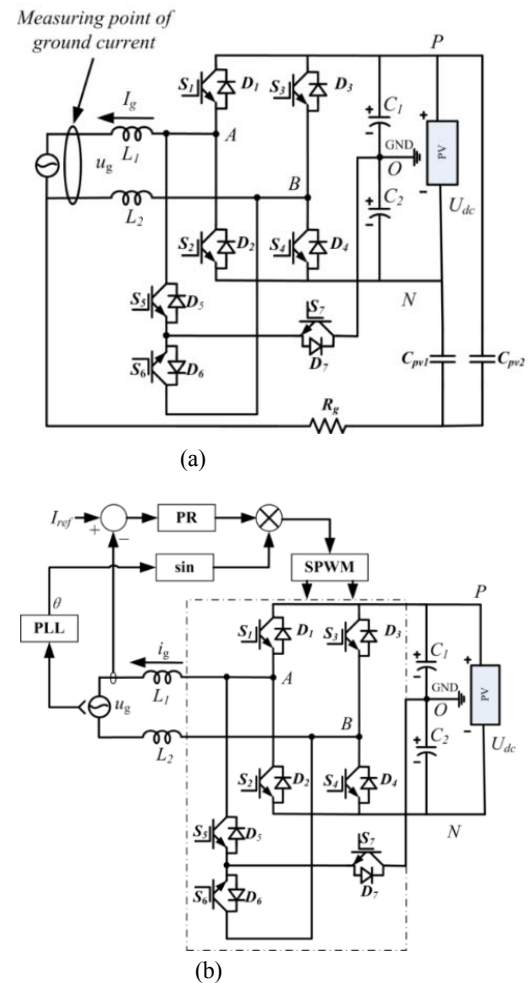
Measuring point of ground current

$I_g$

$u_g$

$L_1$

$L_2$

$S_1$ $D_1$

$S_3$ $D_3$

A

B

$S_2$ $D_2$

$S_4$ $D_4$

$S_5$ $D_5$

$S_6$ $D_6$

$S_7$

$D_7$

P

$C_1$

GND

O

$C_2$

PV

$U_{dc}$

N

$C_{pv1}$

$C_{pv2}$

$R_g$

(a)

$I_{ref}$

+

−

PR

sin

SPWM

$\theta$

PLL

$i_g$

$u_g$

$L_1$

$L_2$

A

B

$S_1$ $D_1$

$S_3$ $D_3$

$S_2$ $D_2$

$S_4$ $D_4$

$S_5$ $D_5$

$S_6$ $D_6$

$S_7$

$D_7$

P

$C_1$

GND

O

$C_2$

PV

$U_{dc}$

N

(b)